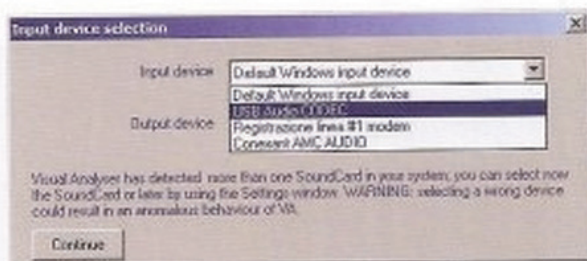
Input device selection

Input device
Default Windows input device
Default Windows input device
USB Audio CODEC
Registrazione linea #1 modem
Conexant AMC AUDIO

Output device

Visual Analyser has detected more than one SoundCard in your system; you can select now the SoundCard or later by using the Settings window. WARNING: selecting a wrong device could result in an anomalous behaviour of VA.

Continue